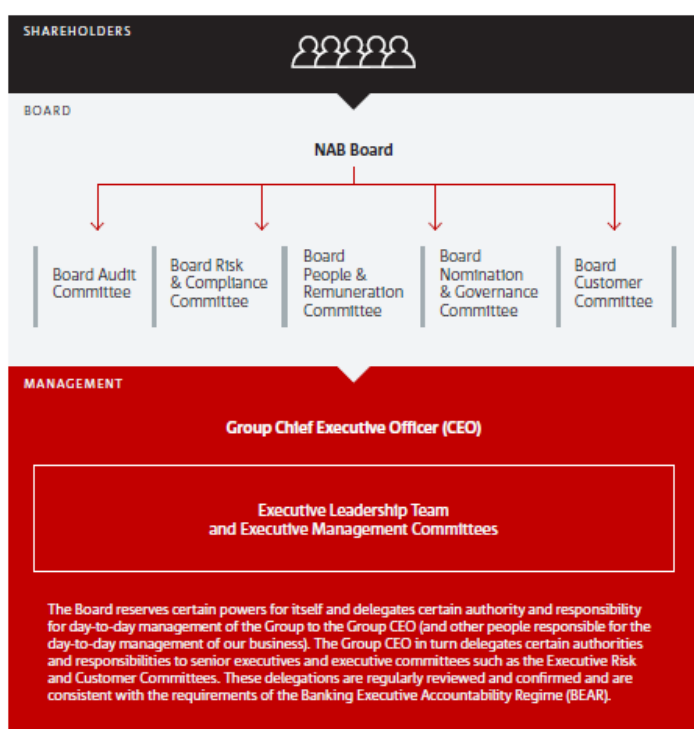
SHAREHOLDERS

BOARD

NAB Board

Board Audit Committee

Board Risk & Compliance Committee

Board People & Remuneration Committee

Board Nomination & Governance Committee

Board Customer Committee

MANAGEMENT

Group Chief Executive Officer (CEO)

Executive Leadership Team and Executive Management Committees

The Board reserves certain powers for itself and delegates certain authority and responsibility for day-to-day management of the Group to the Group CEO (and other people responsible for the day-to-day management of our business). The Group CEO in turn delegates certain authorities and responsibilities to senior executives and executive committees such as the Executive Risk and Customer Committees. These delegations are regularly reviewed and confirmed and are consistent with the requirements of the Banking Executive Accountability Regime (BEAR).